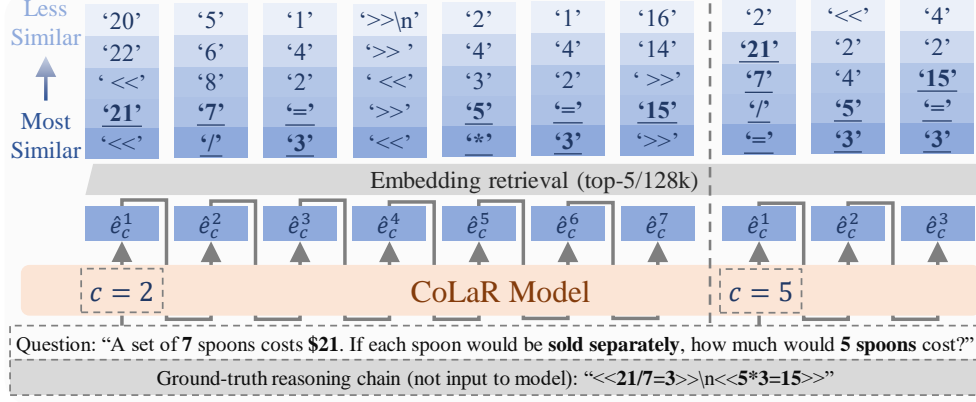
Less Similar

Most Similar

| '20' | '5' | '1' | '>>\n' | '2' | '1' | '16' | '2' | '<<' | '4' |
|---|---|---|---|---|---|---|---|---|---|
| '22' | '6' | '4' | '>> ' | '4' | '4' | '14' | **'21'** | '2' | '2' |
| ' <<' | '8' | '2' | ' <<' | '3' | '2' | ' >>' | **'7'** | '4' | **'15'** |
| **'21'** | **'7'** | **'='** | '>>' | **'5'** | **'='** | **'15'** | **'/'** | **'5'** | **'='** |
| '<<' | **'/'** | **'3'** | '<<' | **'*'** | **'3'** | '>>' | **'='** | **'3'** | **'3'** |

Embedding retrieval (top-5/128k)

$\hat{e}_c^1$ $\hat{e}_c^2$ $\hat{e}_c^3$ $\hat{e}_c^4$ $\hat{e}_c^5$ $\hat{e}_c^6$ $\hat{e}_c^7$ $\hat{e}_c^1$ $\hat{e}_c^2$ $\hat{e}_c^3$

$c = 2$ CoLaR Model $c = 5$

Question: "A set of **7** spoons costs **$21**. If each spoon would be **sold separately**, how much would **5 spoons** cost?"

Ground-truth reasoning chain (not input to model): "<<**21/7=3**>>\n<<**5*3=15**>>"